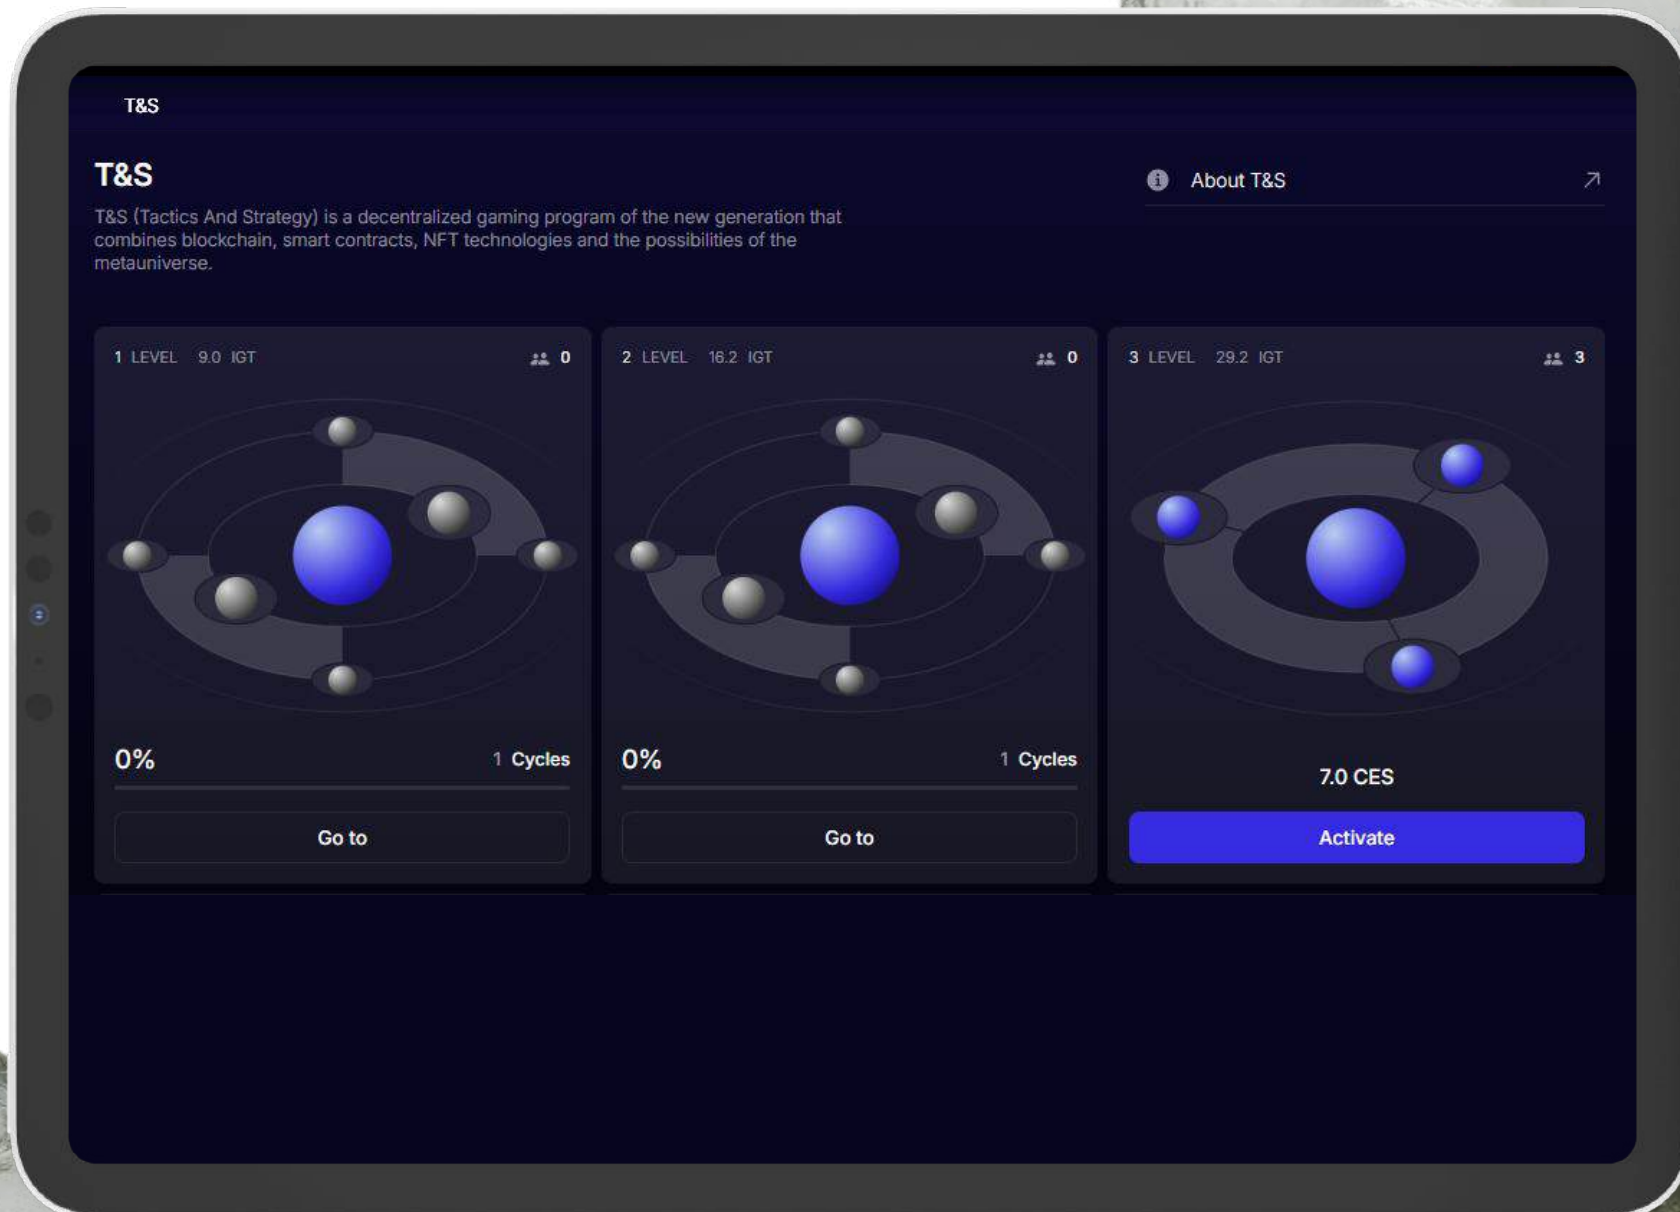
T&S

T&S

T&S (Tactics And Strategy) is a decentralized gaming program of the new generation that combines blockchain, smart contracts, NFT technologies and the possibilities of the metauniverse.

About T&S

1 LEVEL 9.0 IGT 0

0% 1 Cycles

Go to

2 LEVEL 16.2 IGT 0

0% 1 Cycles

Go to

3 LEVEL 29.2 IGT 3

7.0 CES

Activate